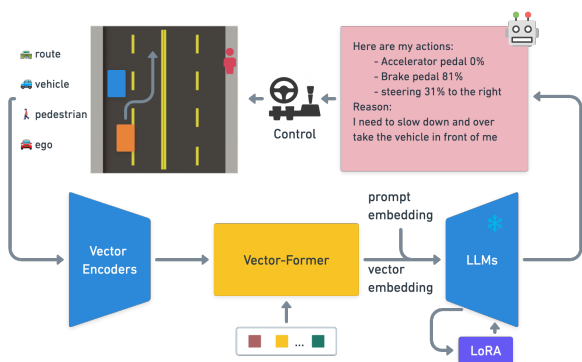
🛣️ route
🚙 vehicle
🚶 pedestrian
🚘 ego

Control

Here are my actions:
- Accelerator pedal 0%
- Brake pedal 81%
- steering 31% to the right
Reason:
I need to slow down and over take the vehicle in front of me

Vector Encoders

Vector-Former

prompt embedding

vector embedding

LLMs

LoRA

...